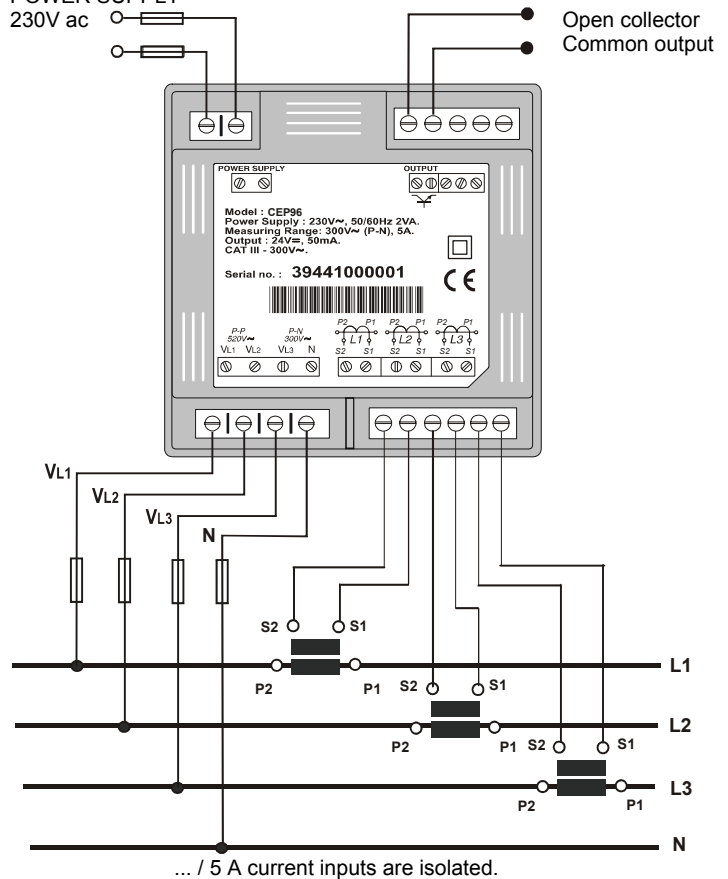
POWER SUPPLY
230V ac

Open collector
Common output

POWER SUPPLY

OUTPUT

Model : CEP96
Power Supply : 230V~, 50/60Hz 2VA.
Measuring Range: 300V~ (P-N), 5A.
Output : 24V⎓, 50mA.
CAT III - 300V~.

Serial no. : 39441000001

CE

P-P 520V~ P-N 300V~
VL1 VL2 VL3 N

P2 P1 L1 S2 S1
P2 P1 L2 S2 S1
P2 P1 L3 S2 S1

VL1
VL2
VL3
N

S2 S1
P2 P1
S2 S1
P2 P1
S2 S1
P2 P1

L1
L2
L3
N

... / 5 A current inputs are isolated.